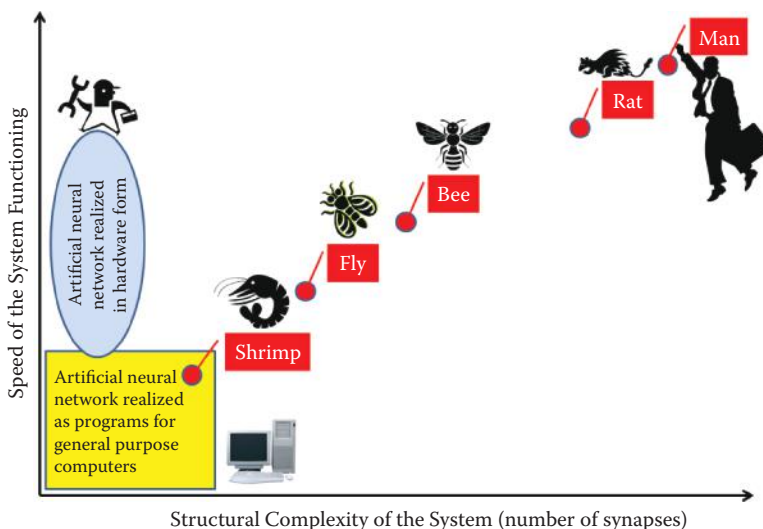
Speed of the System Functioning

Artificial neural network realized in hardware form

Artificial neural network realized as programs for general purpose computers

Shrimp

Fly

Bee

Rat

Man

Structural Complexity of the System (number of synapses)